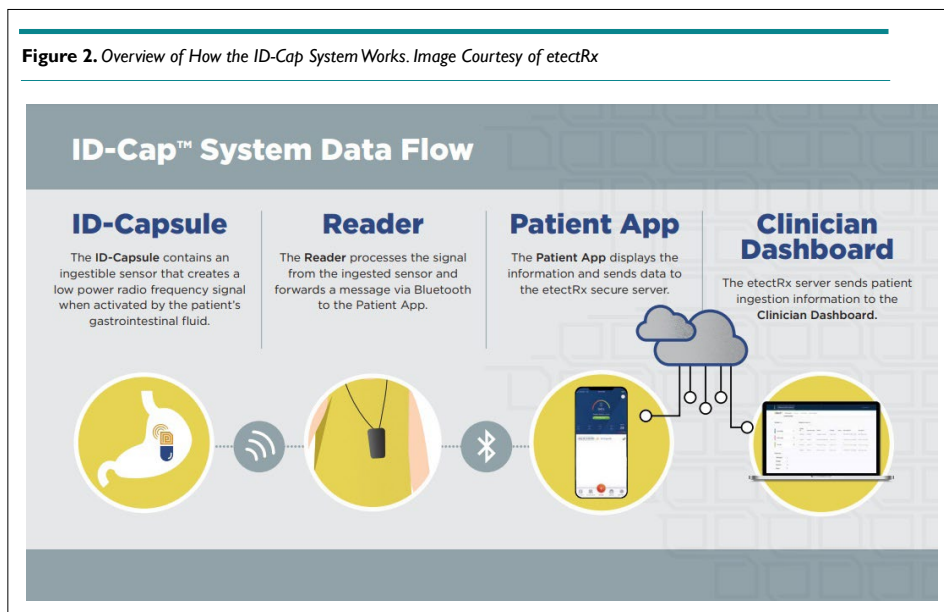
**Figure 2.** *Overview of How the ID-Cap System Works. Image Courtesy of etectRx*

ID-Cap™ System Data Flow

ID-Capsule

The **ID-Capsule** contains an ingestible sensor that creates a low power radio frequency signal when activated by the patient's gastrointestinal fluid.

Reader

The **Reader** processes the signal from the ingested sensor and forwards a message via Bluetooth to the Patient App.

Patient App

The **Patient App** displays the information and sends data to the etectRx secure server.

Clinician Dashboard

The etectRx server sends patient ingestion information to the **Clinician Dashboard.**